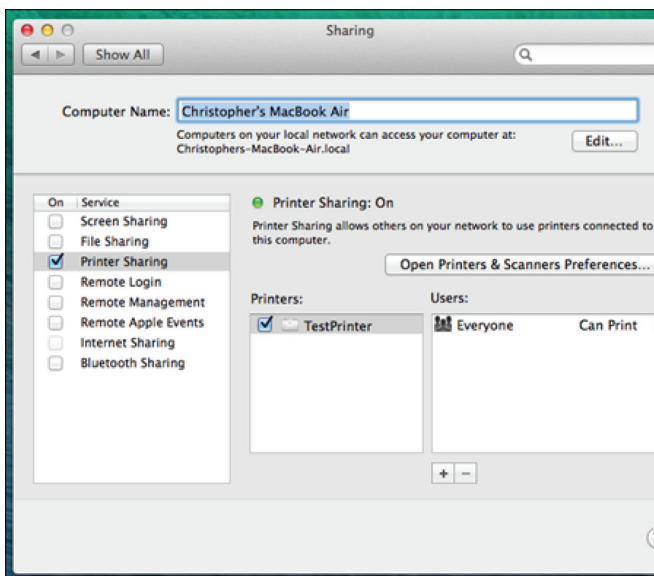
Sharing

Show All

Computer Name: Christopher's MacBook Air

Computers on your local network can access your computer at: Christophers-MacBook-Air.local

Edit...

| On | Service |
|---|---|
| ☐ | Screen Sharing |
| ☐ | File Sharing |
| ☑ | Printer Sharing |
| ☐ | Remote Login |
| ☐ | Remote Management |
| ☐ | Remote Apple Events |
| ☐ | Internet Sharing |
| ☐ | Bluetooth Sharing |

Printer Sharing: On

Printer Sharing allows others on your network to use printers connected to this computer.

Open Printers & Scanners Preferences...

Printers:

☑ TestPrinter

Users:

Everyone Can Print

+ −